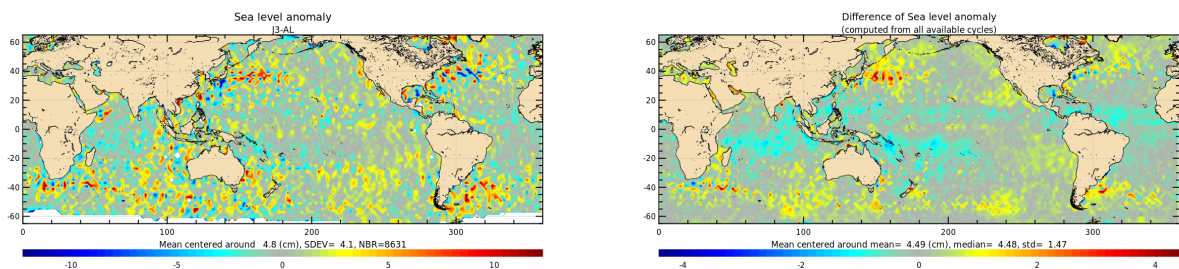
Sea level anomaly
J3-AL

60
40
20
0
-20
-40
-60

0
100
200
300

Mean centered around 4.8 (cm), SDEV= 4.1, NBR=8631

-10
-5
0
5
10

Difference of Sea level anomaly
(computed from all available cycles)

60
40
20
0
-20
-40
-60

0
100
200
300

Mean centered around mean= 4.49 (cm), median= 4.48, std= 1.47

-4
-2
0
2
4